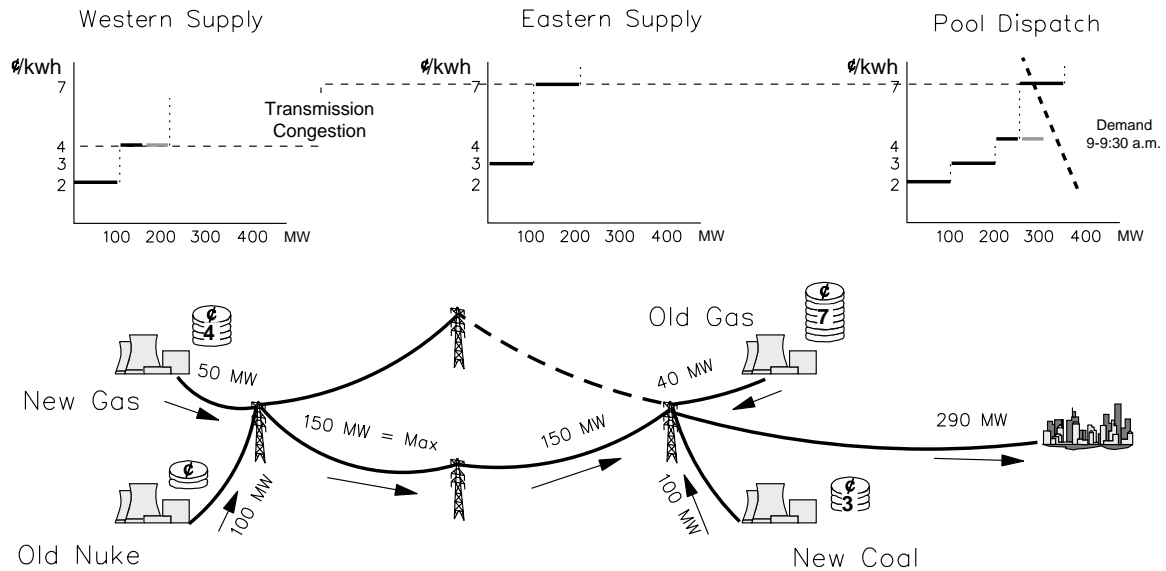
Western Supply

¢/kwh
7
4
3
2
100 200 300 400 MW

Transmission Congestion

Eastern Supply

¢/kwh
7
4
3
2
100 200 300 400 MW

Pool Dispatch

¢/kwh
7
4
3
2
100 200 300 400 MW

Demand 9-9:30 a.m.

¢ 4

50 MW

New Gas

¢

100 MW

Old Nuke

150 MW = Max

150 MW

Old Gas

¢ 7

40 MW

290 MW

100 MW

¢ 3

New Coal